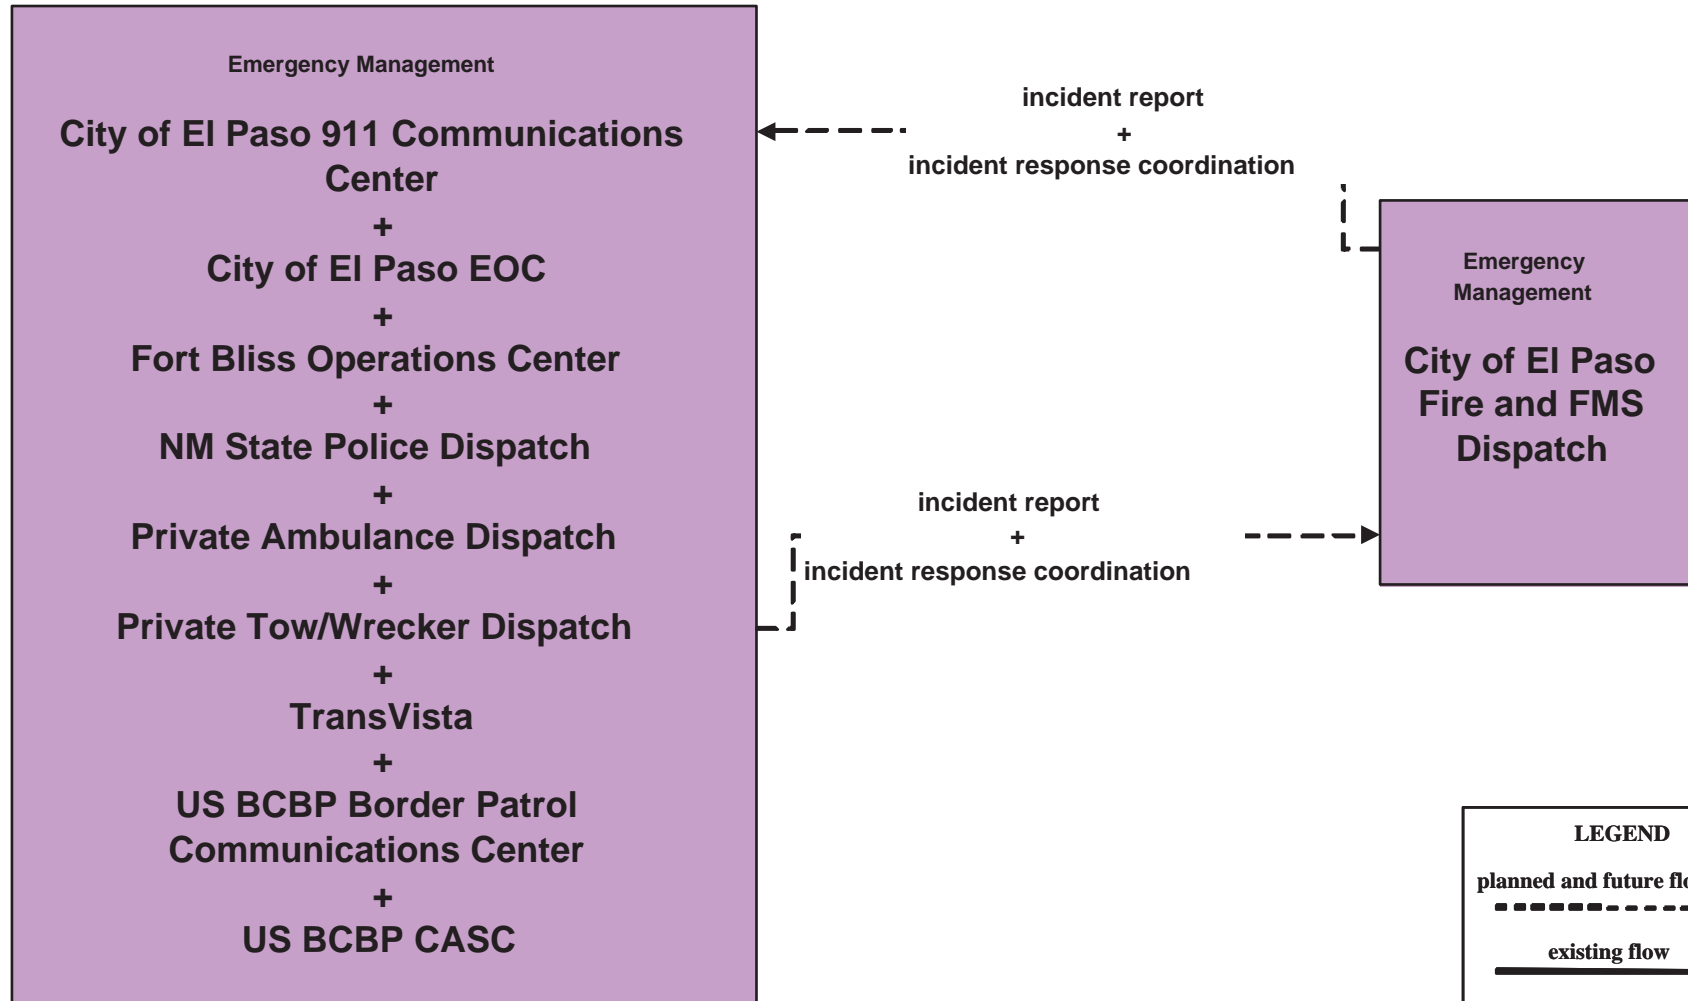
Emergency Management

City of El Paso 911 Communications Center
+
City of El Paso EOC
+
Fort Bliss Operations Center
+
NM State Police Dispatch
+
Private Ambulance Dispatch
+
Private Tow/Wrecker Dispatch
+
TransVista
+
US BCBP Border Patrol Communications Center
+
US BCBP CASC

incident report
+
incident response coordination

Emergency Management

City of El Paso Fire and FMS Dispatch

incident report
+
incident response coordination

LEGEND

planned and future flo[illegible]

existing flow